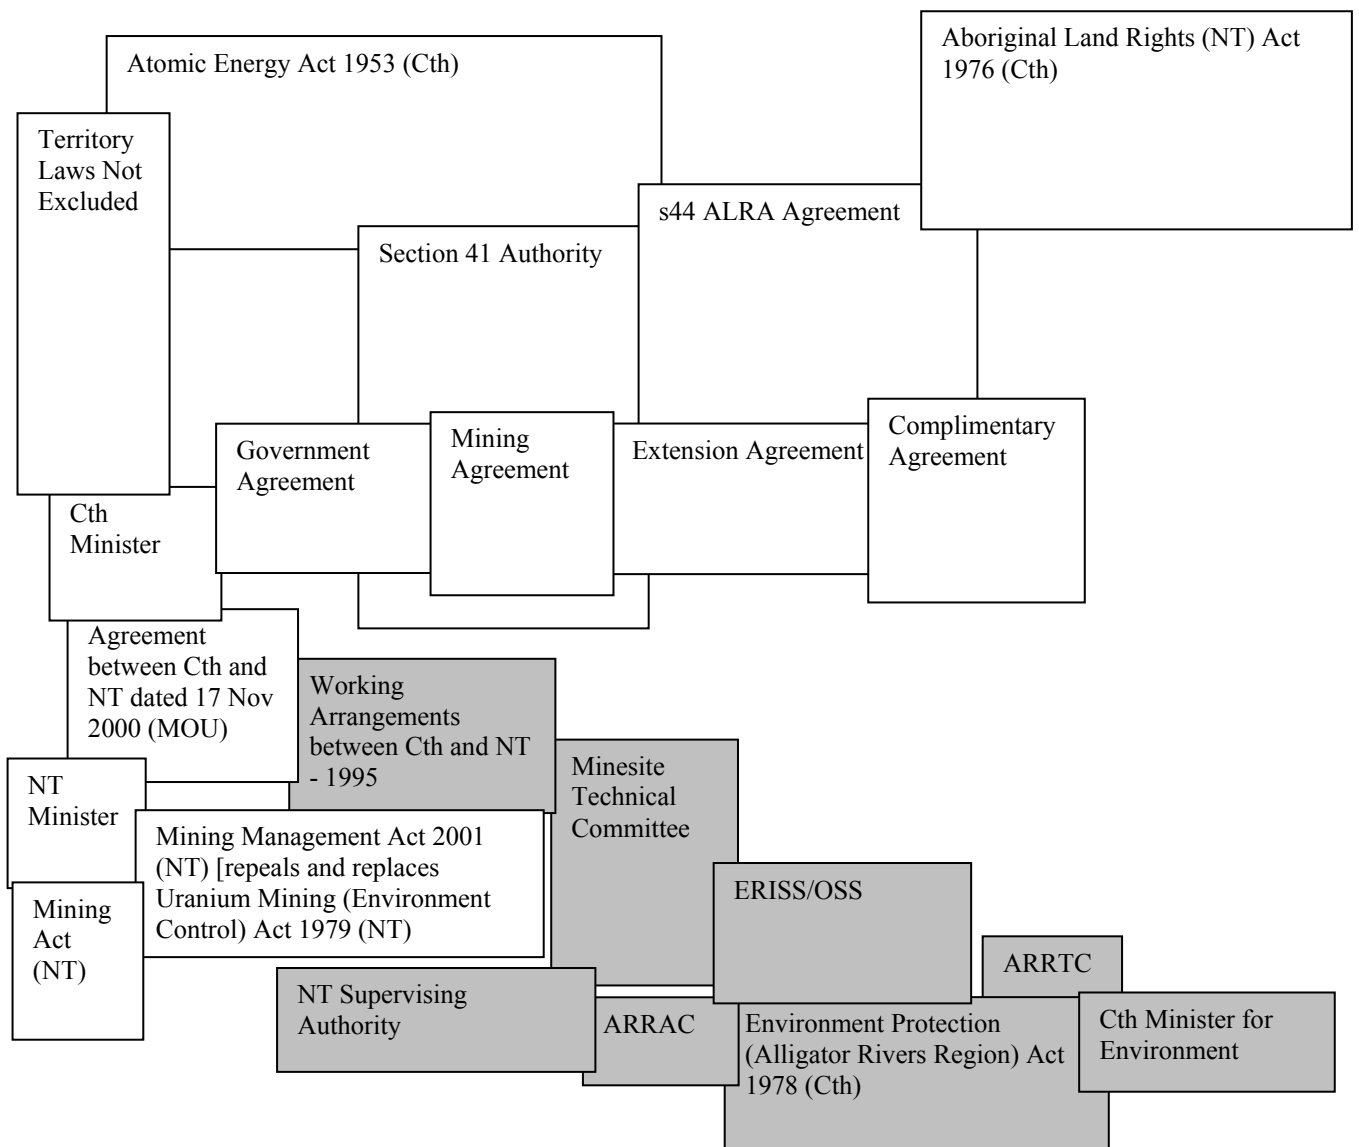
Atomic Energy Act 1953 (Cth)

Aboriginal Land Rights (NT) Act 1976 (Cth)

Territory Laws Not Excluded

s44 ALRA Agreement

Section 41 Authority

Government Agreement

Mining Agreement

Extension Agreement

Complimentary Agreement

Cth Minister

Agreement between Cth and NT dated 17 Nov 2000 (MOU)

Working Arrangements between Cth and NT - 1995

Minesite Technical Committee

NT Minister

Mining Management Act 2001 (NT) [repeals and replaces Uranium Mining (Environment Control) Act 1979 (NT)

Mining Act (NT)

ERISS/OSS

ARRTC

NT Supervising Authority

ARRAC

Environment Protection (Alligator Rivers Region) Act 1978 (Cth)

Cth Minister for Environment